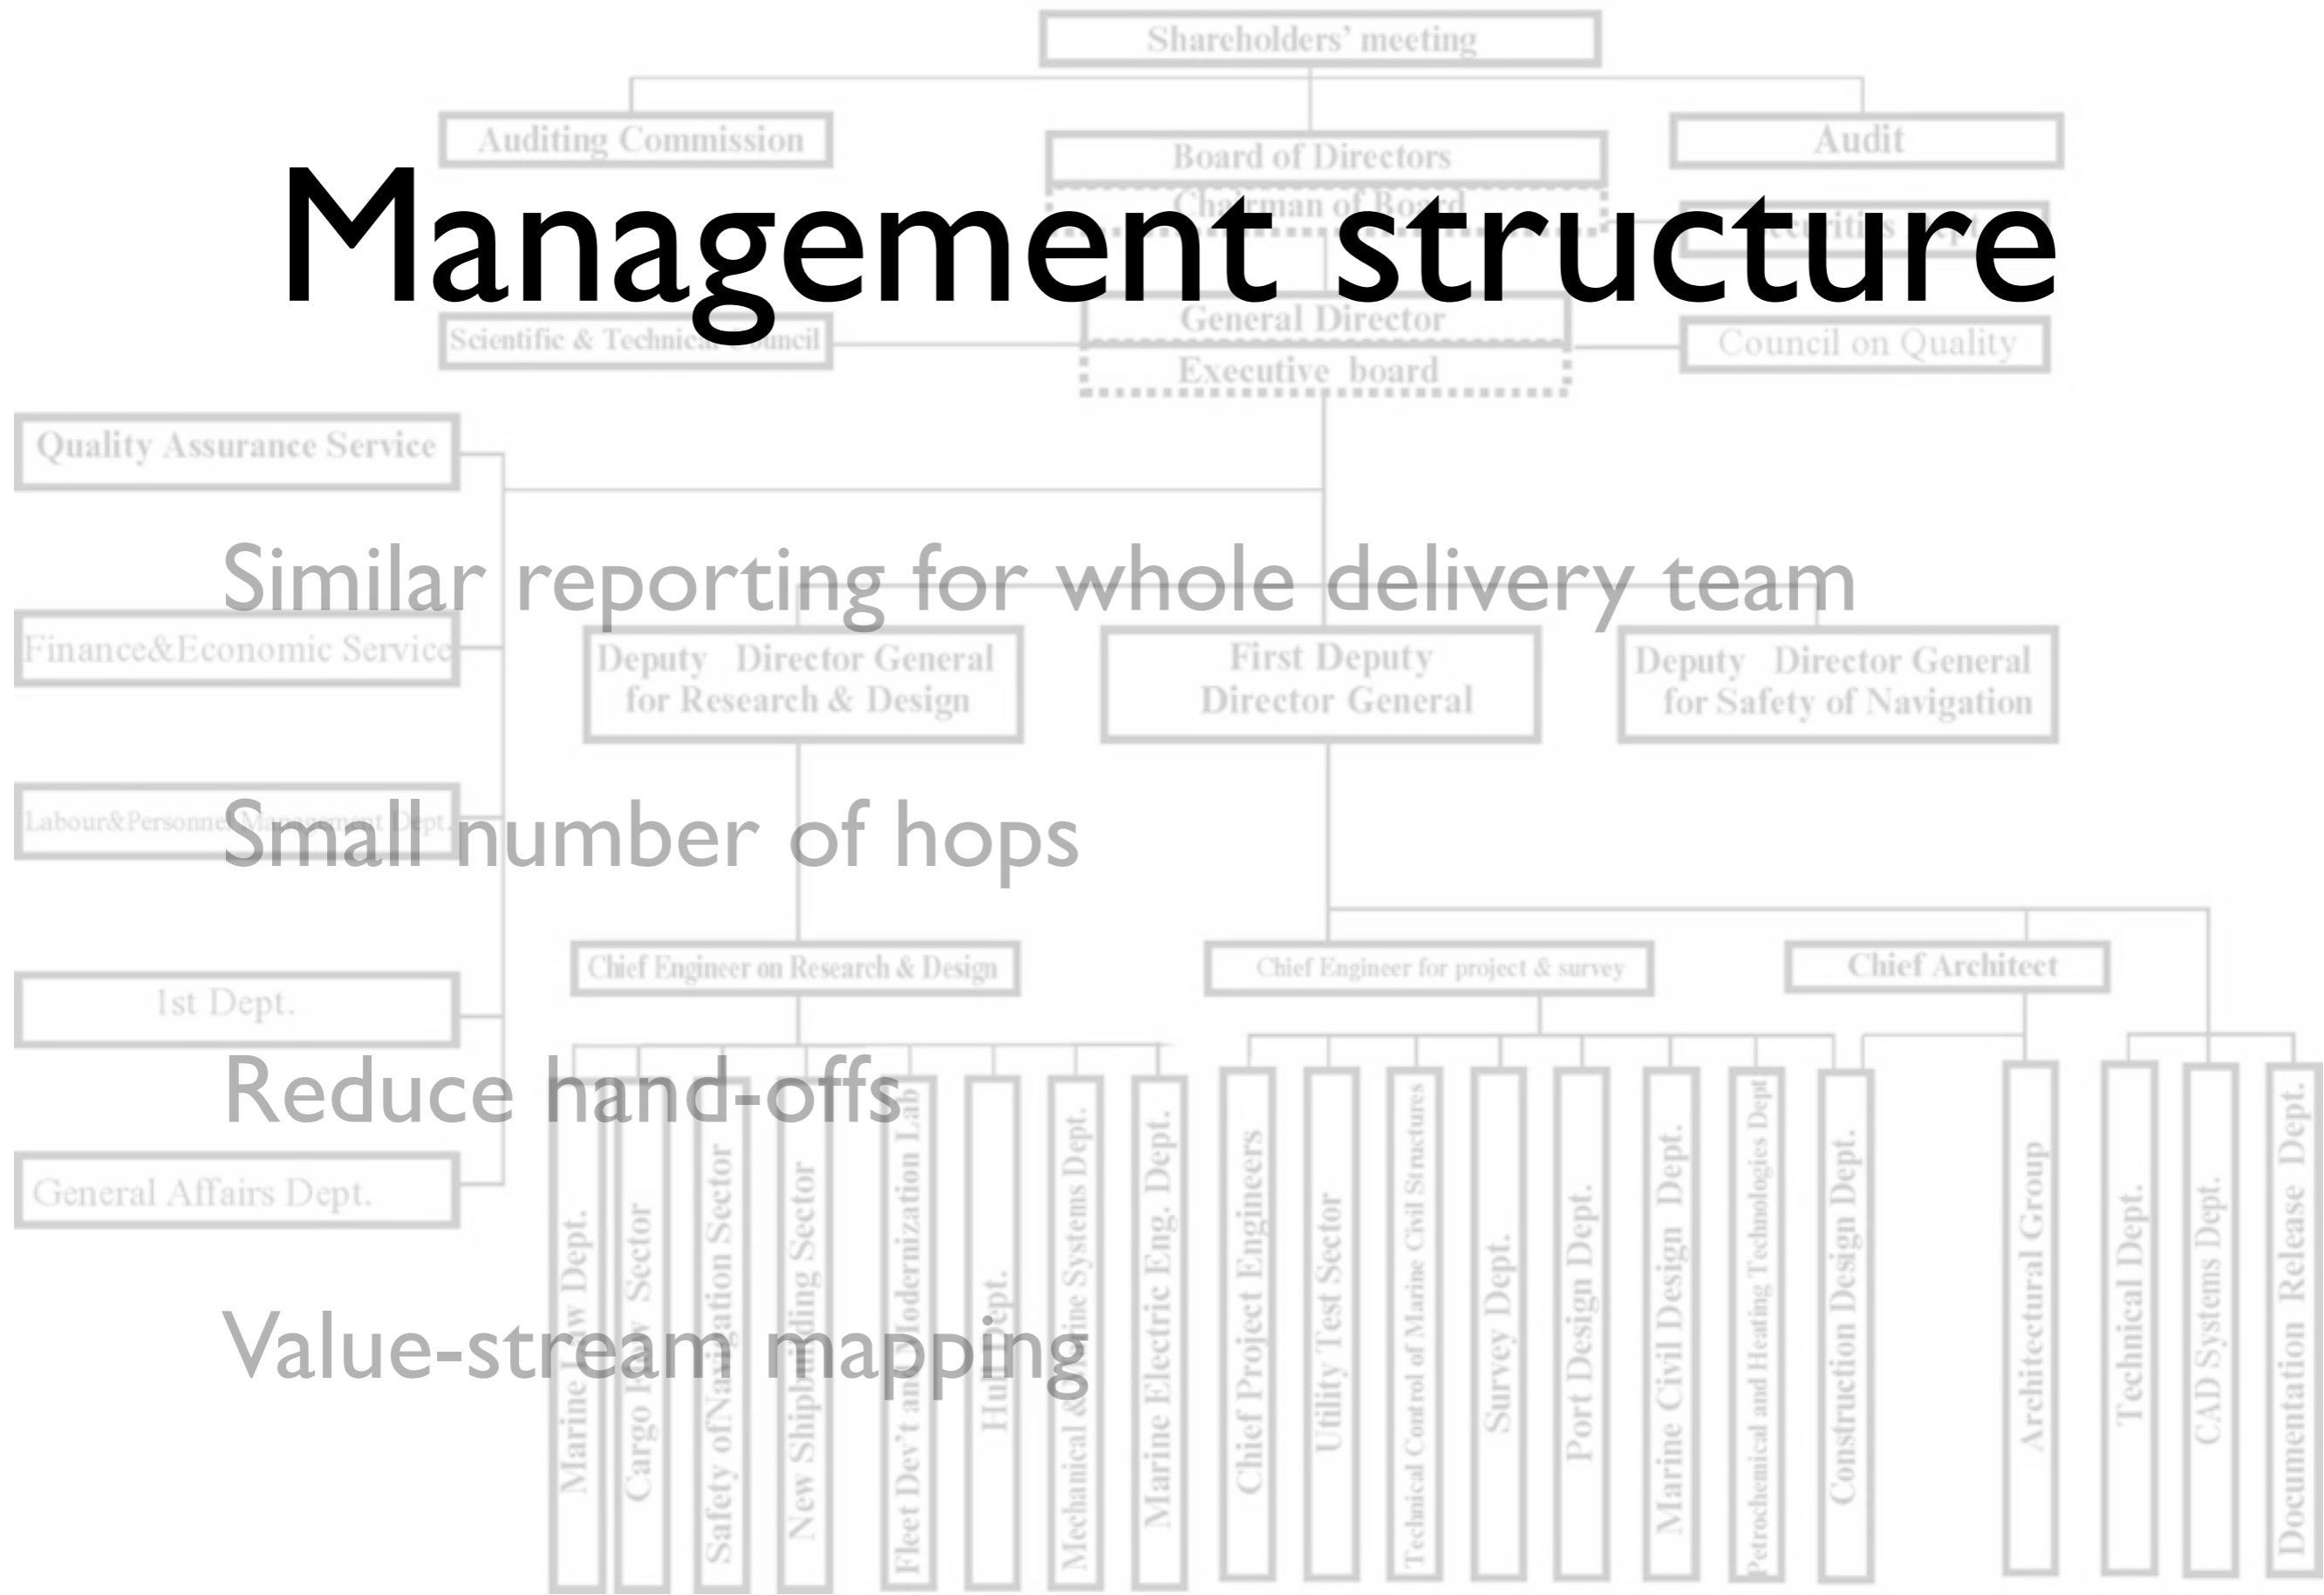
Management structure

Similar reporting for whole delivery team

Small number of hops

Reduce hand-offs

Value-stream mapping

Shareholders' meeting

Auditing Commission

Board of Directors

Audit

Chairman of Board

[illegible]ties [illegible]

Scientific & Technical Council

General Director

Executive board

Council on Quality

Quality Assurance Service

Finance&Economic Service

Labour&Personnel Management Dept.

1st Dept.

General Affairs Dept.

Deputy Director General for Research & Design

First Deputy Director General

Deputy Director General for Safety of Navigation

Chief Engineer on Research & Design

Chief Engineer for project & survey

Chief Architect

Marine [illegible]w Dept.

Cargo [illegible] Sector

Safety of Navigation Sector

New Shipbuilding Sector

Fleet Dev't and Modernization Lab

Hull Dept.

Mechanical & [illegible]ine Systems Dept.

Marine Electric Eng. Dept.

Chief Project Engineers

Utility Test Sector

Technical Control of Marine Civil Structures

Survey Dept.

Port Design Dept.

Marine Civil Design Dept.

Petrochemical and Heating Technologies Dept

Construction Design Dept.

Architectural Group

Technical Dept.

CAD Systems Dept.

Documentation Release Dept.